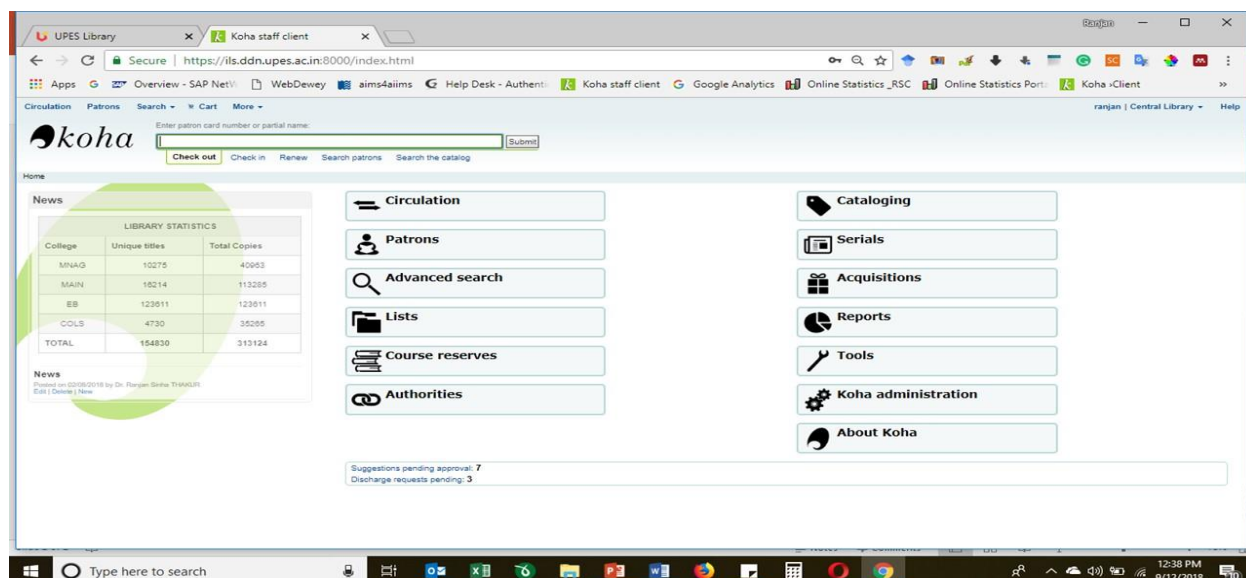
UPES Library × Koha staff client ×

Ranjan

Secure | https://ils.ddn.upes.ac.in:8000/index.html

Apps G Overview - SAP NetV WebDewey aims4aiims Help Desk - Authenti Koha staff client Google Analytics Online Statistics _RSC Online Statistics Porta Koha ›Client »

Circulation Patrons Search ▾ Cart More ▾

ranjan | Central Library ▾ Help

koha

Enter patron card number or partial name:

Submit

Check out Check in Renew Search patrons Search the catalog

Home

News

LIBRARY STATISTICS

| College | Unique titles | Total Copies |
|---|---|---|
| MNAG | 10275 | 40963 |
| MAIN | 16214 | 113285 |
| EB | 123611 | 123611 |
| COLS | 4730 | 35265 |
| TOTAL | 154830 | 313124 |

News
Posted on 02/08/2018 by Dr. Ranjan Sinha THAKUR
Edit | Delete | New

Circulation

Patrons

Advanced search

Lists

Course reserves

Authorities

Cataloging

Serials

Acquisitions

Reports

Tools

Koha administration

About Koha

Suggestions pending approval: 7
Discharge requests pending: 3

Type here to search

12:38 PM
9/12/2018